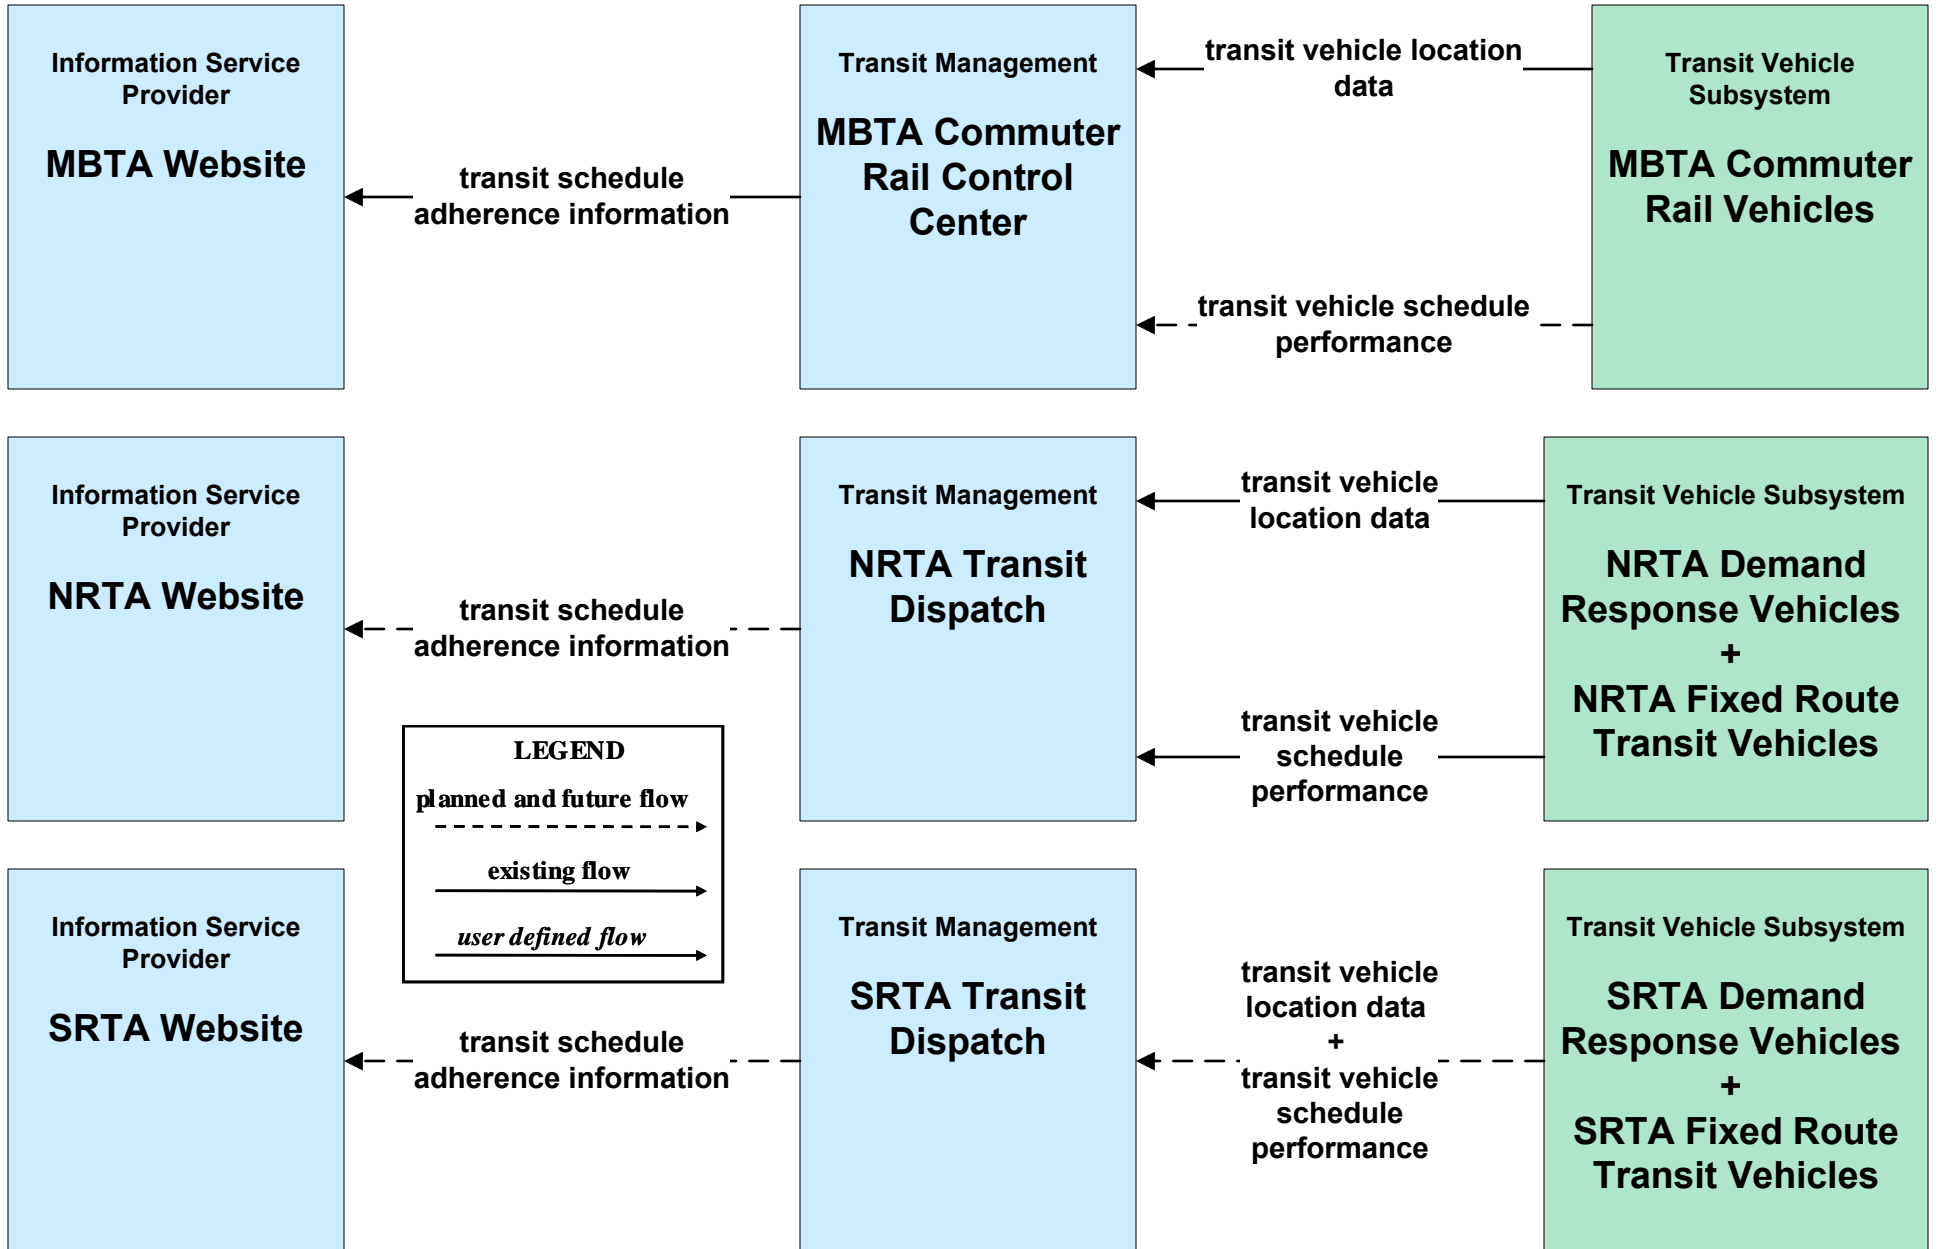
Information Service Provider

MBTA Website

transit schedule adherence information

Transit Management

MBTA Commuter Rail Control Center

transit vehicle location data

transit vehicle schedule performance

Transit Vehicle Subsystem

MBTA Commuter Rail Vehicles

Information Service Provider

NRTA Website

transit schedule adherence information

Transit Management

NRTA Transit Dispatch

transit vehicle location data

transit vehicle schedule performance

Transit Vehicle Subsystem

NRTA Demand Response Vehicles + NRTA Fixed Route Transit Vehicles

LEGEND

planned and future flow

existing flow

user defined flow

Information Service Provider

SRTA Website

transit schedule adherence information

Transit Management

SRTA Transit Dispatch

transit vehicle location data + transit vehicle schedule performance

Transit Vehicle Subsystem

SRTA Demand Response Vehicles + SRTA Fixed Route Transit Vehicles